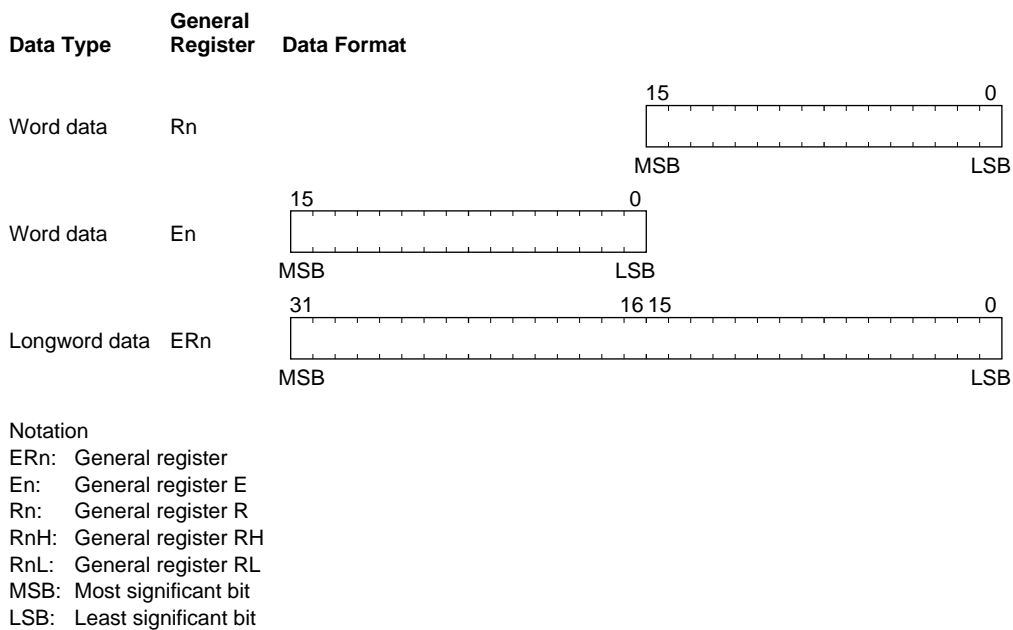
| Data Type | General Register | Data Format |
|---|---|---|
| Word data | Rn | 15 0 MSB LSB |
| Word data | En | 15 0 MSB LSB |
| Longword data | ERn | 31 16 15 0 MSB LSB |

Notation
ERn: General register
En: General register E
Rn: General register R
RnH: General register RH
RnL: General register RL
MSB: Most significant bit
LSB: Least significant bit